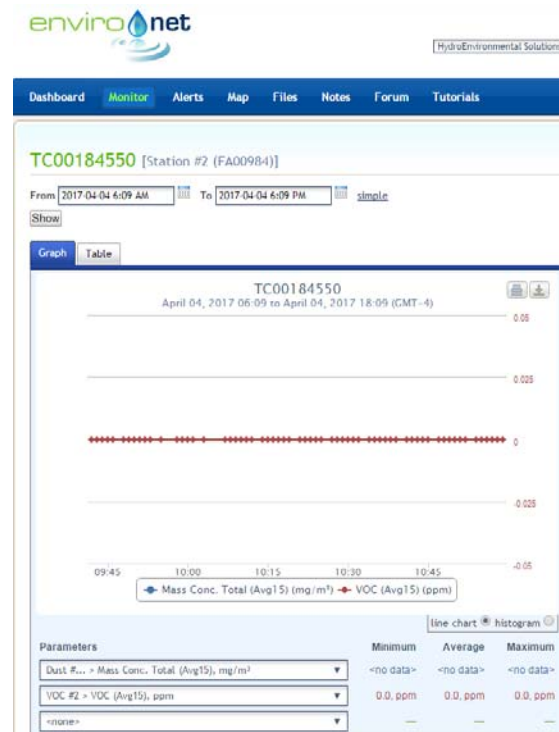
enviro net

HydroEnvironmental Solutions

Dashboard Monitor Alerts Map Files Notes Forum Tutorials

TC00184550 [Station #2 (FA00984)]

From 2017-04-04 6:09 AM To 2017-04-04 6:09 PM simple

Show

Graph Table

TC00184550
April 04, 2017 06:09 to April 04, 2017 18:09 (GMT-4)

0.05

0.025

0

-0.025

-0.05

09:45 10:00 10:15 10:30 10:45

Mass Conc. Total (Avg15) (mg/m³) VOC (Avg15) (ppm)

line chart histogram

| Parameters | Minimum | Average | Maximum |
|---|---|---|---|
| Dust #... > Mass Conc. Total (Avg15), mg/m³ | <no data> | <no data> | <no data> |
| VOC #2 > VOC (Avg15), ppm | 0.0, ppm | 0.0, ppm | 0.0, ppm |
| <none> | — | — | — |